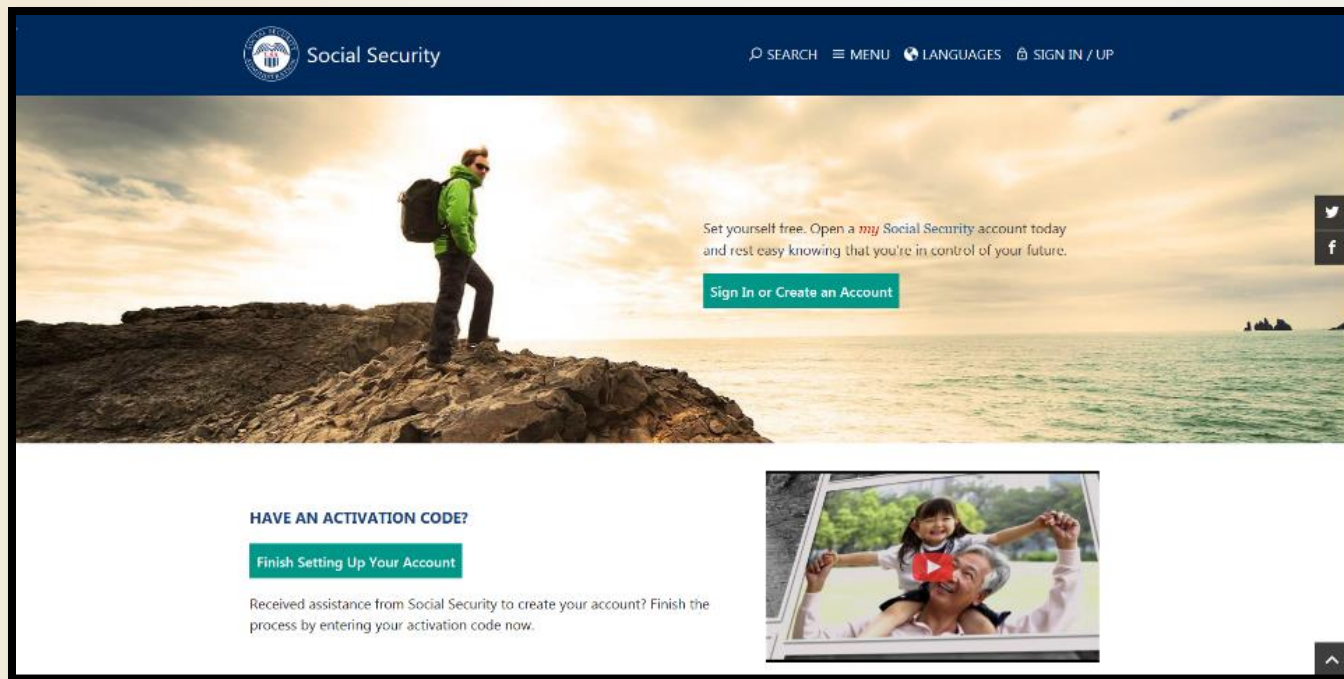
Social Security

SEARCH MENU LANGUAGES SIGN IN / UP

Set yourself free. Open a *my* Social Security account today and rest easy knowing that you're in control of your future.

Sign In or Create an Account

HAVE AN ACTIVATION CODE?

Finish Setting Up Your Account

Received assistance from Social Security to create your account? Finish the process by entering your activation code now.